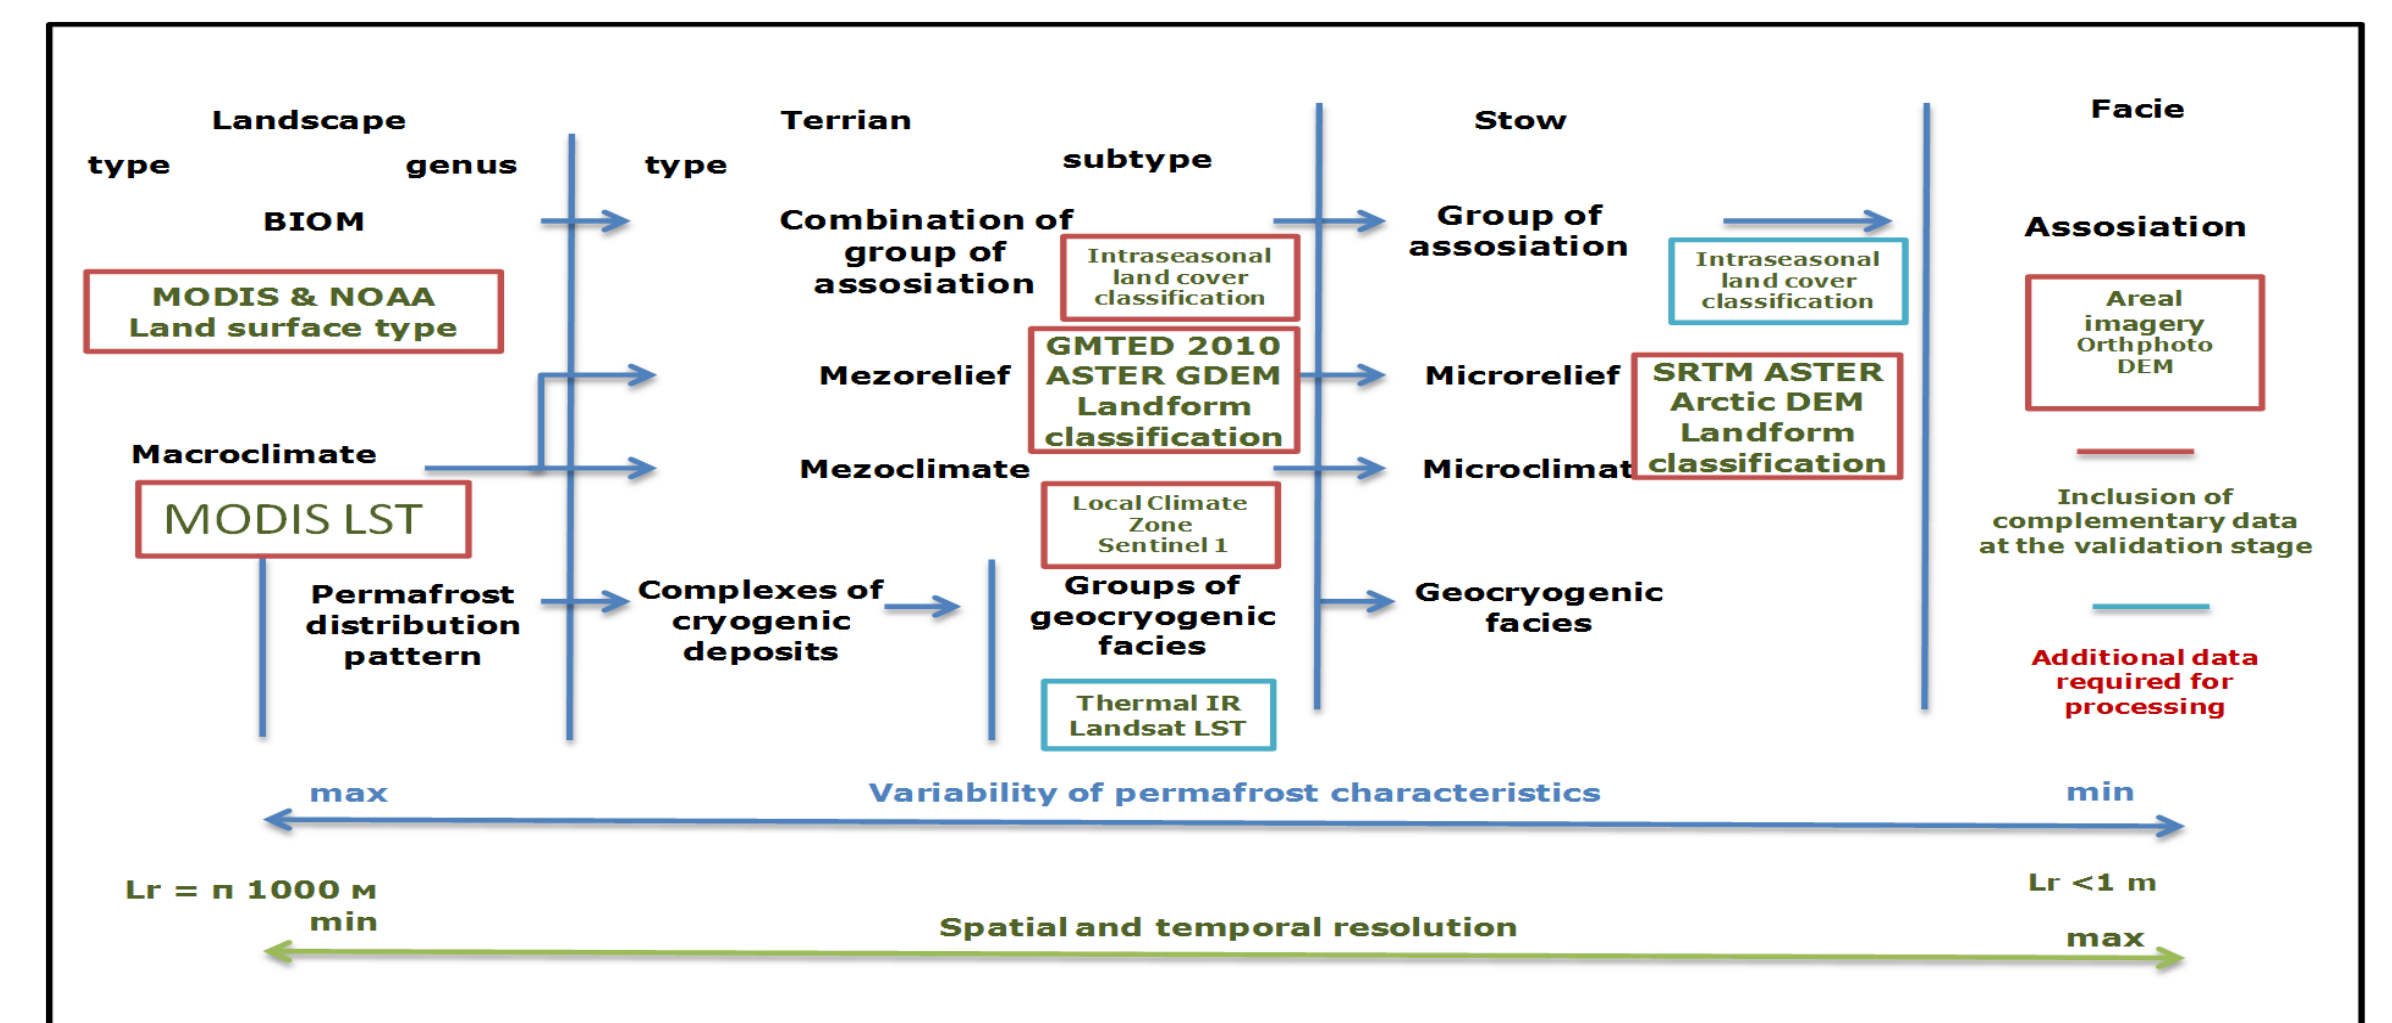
Landscape

type genus

Terrian

type subtype

Stow

Facie

BIOM

Combination of group of assosiation

Intraseasonal land cover classification

Group of assosiation

Intraseasonal land cover classification

Assosiation

MODIS & NOAA Land surface type

Mezorelief

GMTED 2010 ASTER GDEM Landform classification

Microrelief

SRTM ASTER Arctic DEM Landform classification

Areal imagery Orthphoto DEM

Macroclimate

Mezoclimate

Microclimat

MODIS LST

Local Climate Zone Sentinel 1

Inclusion of complementary data at the validation stage

Permafrost distribution pattern

Complexes of cryogenic deposits

Groups of geocryogenic facies

Geocryogenic facies

Thermal IR Landsat LST

Additional data required for processing

max Variability of permafrost characteristics min

Lr = п 1000 м

Lr <1 m

min Spatial and temporal resolution max